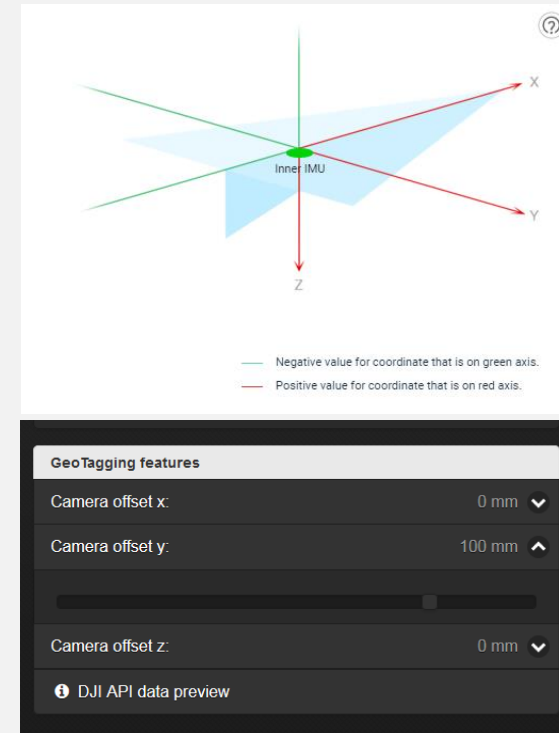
?

X

Inner IMU

Y

Z

Negative value for coordinate that is on green axis.

Positive value for coordinate that is on red axis.

GeoTagging features

Camera offset x: 0 mm

Camera offset y: 100 mm

Camera offset z: 0 mm

DJI API data preview